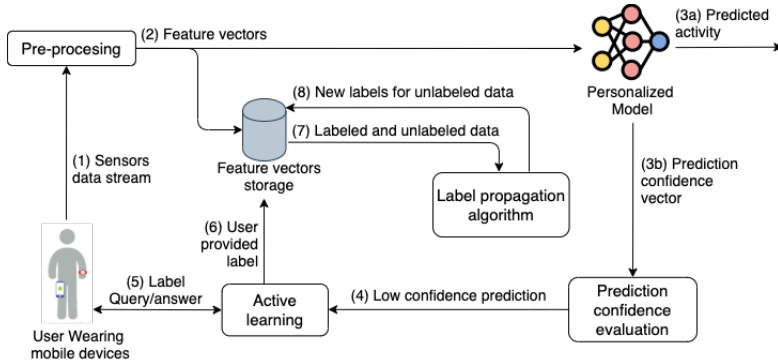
Pre-procesing

(2) Feature vectors

(3a) Predicted activity

Personalized Model

(8) New labels for unlabeled data

(7) Labeled and unlabeled data

Feature vectors storage

(1) Sensors data stream

Label propagation algorithm

(3b) Prediction confidence vector

(6) User provided label

(5) Label Query/answer

Active learning

(4) Low confidence prediction

Prediction confidence evaluation

User Wearing mobile devices